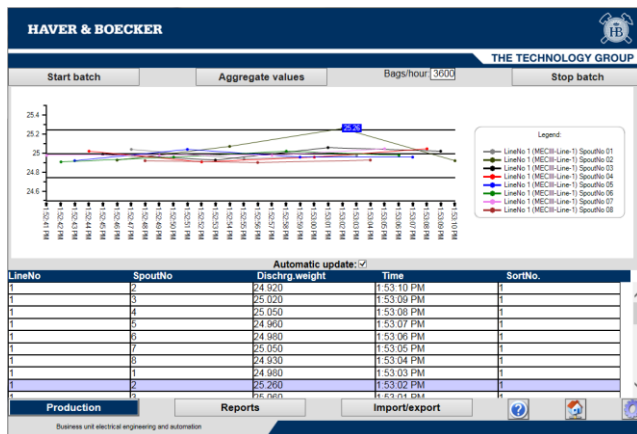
HAVER & BOECKER

HB

THE TECHNOLOGY GROUP

Start batch

Aggregate values

Bags/hour: 3600

Stop batch

25.4
25.2
25
24.8
24.6

25.26

Legend:
LineNo 1 (MECIII-Line-1) SpoutNo 01
LineNo 1 (MECIII-Line-1) SpoutNo 02
LineNo 1 (MECIII-Line-1) SpoutNo 03
LineNo 1 (MECIII-Line-1) SpoutNo 04
LineNo 1 (MECIII-Line-1) SpoutNo 05
LineNo 1 (MECIII-Line-1) SpoutNo 06
LineNo 1 (MECIII-Line-1) SpoutNo 07
LineNo 1 (MECIII-Line-1) SpoutNo 08

1:52:41 PM
1:52:42 PM
1:52:43 PM
1:52:44 PM
1:52:45 PM
1:52:46 PM
1:52:47 PM
1:52:48 PM
1:52:49 PM
1:52:50 PM
1:52:51 PM
1:52:52 PM
1:52:53 PM
1:52:54 PM
1:52:55 PM
1:52:56 PM
1:52:57 PM
1:52:58 PM
1:52:59 PM
1:53:00 PM
1:53:01 PM
1:53:02 PM
1:53:03 PM
1:53:04 PM
1:53:05 PM
1:53:06 PM
1:53:07 PM
1:53:08 PM
1:53:09 PM
1:53:10 PM

Automatic update: ☑

| LineNo | SpoutNo | Dischrg.weight | Time | SortNo. |
|---|---|---|---|---|
| 1 | 2 | 24.920 | 1:53:10 PM | 1 |
| 1 | 3 | 25.020 | 1:53:09 PM | 1 |
| 1 | 4 | 25.050 | 1:53:08 PM | 1 |
| 1 | 5 | 24.960 | 1:53:07 PM | 1 |
| 1 | 6 | 24.980 | 1:53:06 PM | 1 |
| 1 | 7 | 25.050 | 1:53:05 PM | 1 |
| 1 | 8 | 24.930 | 1:53:04 PM | 1 |
| 1 | 1 | 24.980 | 1:53:03 PM | 1 |
| 1 | 2 | 25.260 | 1:53:02 PM | 1 |
| 1 | 3 | 25.060 | 1:53:01 PM | 1 |

Production

Reports

Import/export

Business unit electrical engineering and automation